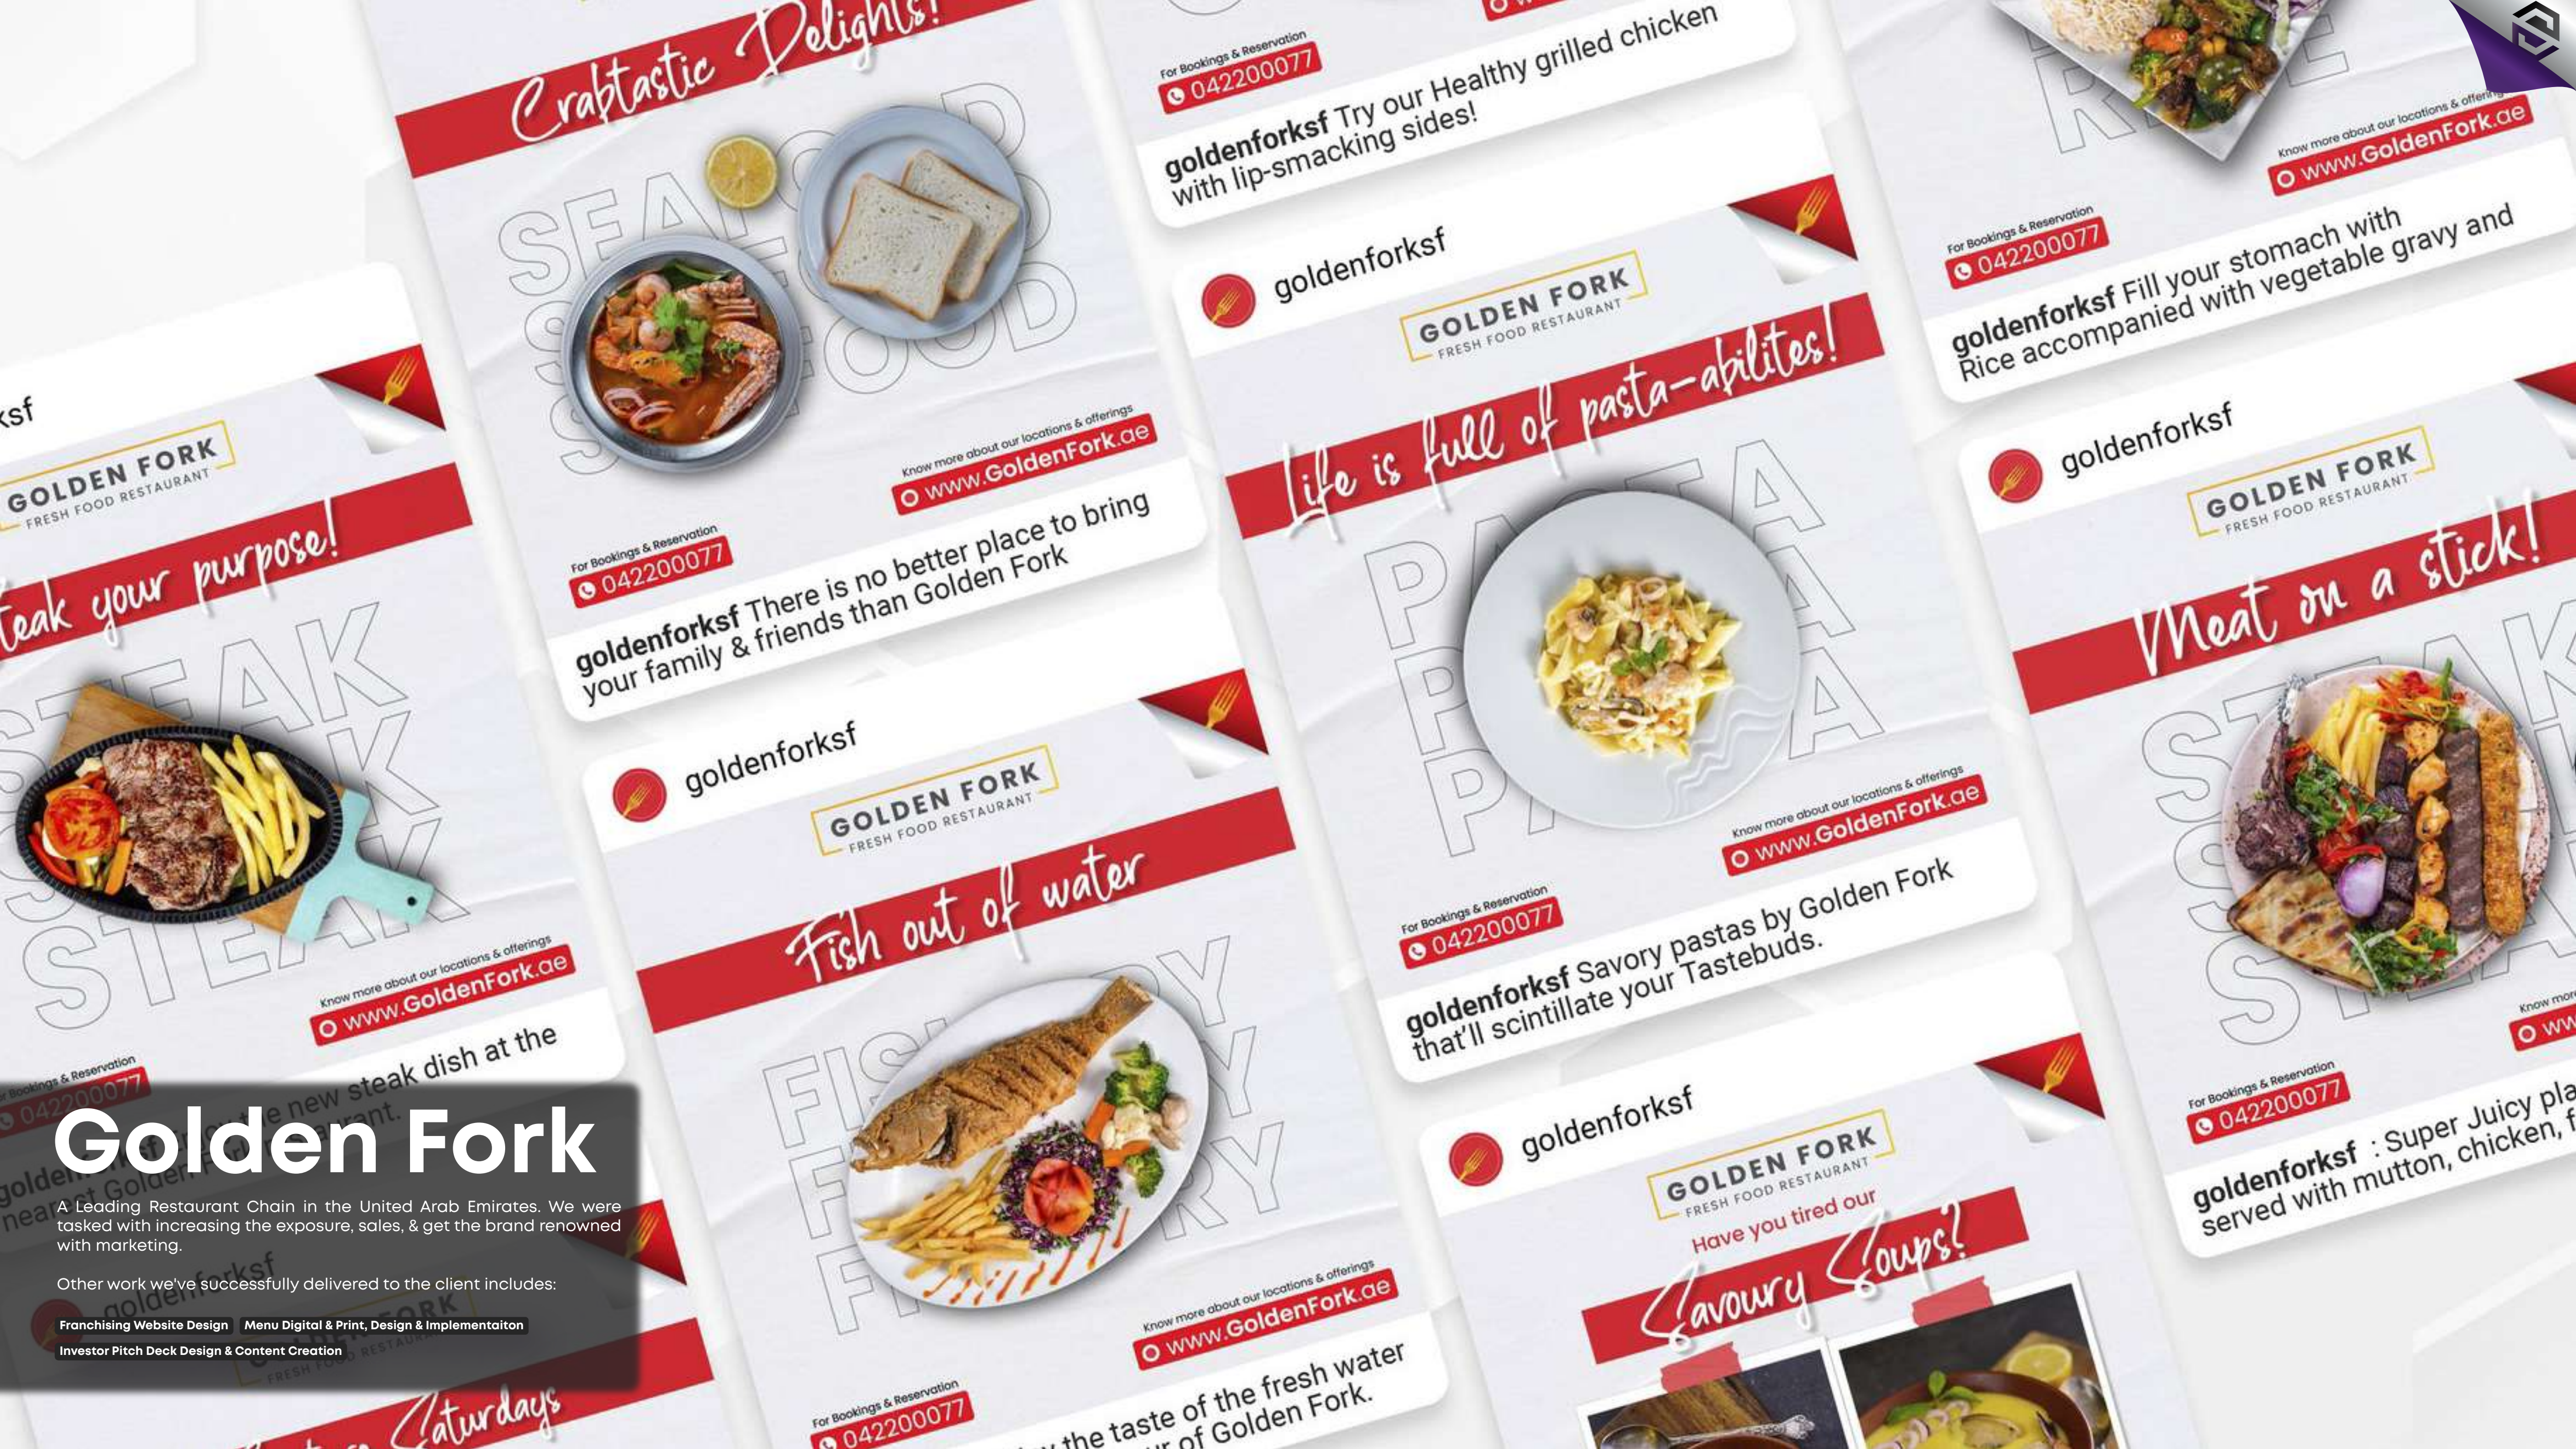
Crabtastic Delights!

SEAFOOD

Know more about our locations & offerings
www.GoldenFork.ae

For Bookings & Reservation
042200077

goldenforksf There is no better place to bring your family & friends than Golden Fork

For Bookings & Reservation
042200077

goldenforksf Try our Healthy grilled chicken with lip-smacking sides!

goldenforksf

GOLDEN FORK
FRESH FOOD RESTAURANT

Life is full of pasta-abilites!

PASTA

Know more about our locations & offerings
www.GoldenFork.ae

For Bookings & Reservation
042200077

goldenforksf Savory pastas by Golden Fork that'll scintillate your Tastebuds.

Know more about our locations & offerings
www.GoldenFork.ae

For Bookings & Reservation
042200077

goldenforksf Fill your stomach with Rice accompanied with vegetable gravy and

goldenforksf

GOLDEN FORK
FRESH FOOD RESTAURANT

Meat on a stick!

STEAK

Know more
www

For Bookings & Reservation
042200077

goldenforksf : Super Juicy pla served with mutton, chicken, f

ksf

GOLDEN FORK
FRESH FOOD RESTAURANT

Steak your purpose!

STEAK

Know more about our locations & offerings
www.GoldenFork.ae

For Bookings & Reservation
042200077

new steak dish at the

goldenforksf

GOLDEN FORK
FRESH FOOD RESTAURANT

Fish out of water

FISH FRY

Know more about our locations & offerings
www.GoldenFork.ae

For Bookings & Reservation
042200077

the taste of the fresh water of Golden Fork.

goldenforksf

GOLDEN FORK
FRESH FOOD RESTAURANT

Have you tired our
Savoury Soups?

Saturdays

Golden Fork

A Leading Restaurant Chain in the United Arab Emirates. We were tasked with increasing the exposure, sales, & get the brand renowned with marketing.

Other work we've successfully delivered to the client includes:

Franchising Website Design
Menu Digital & Print, Design & Implementaiton
Investor Pitch Deck Design & Content Creation